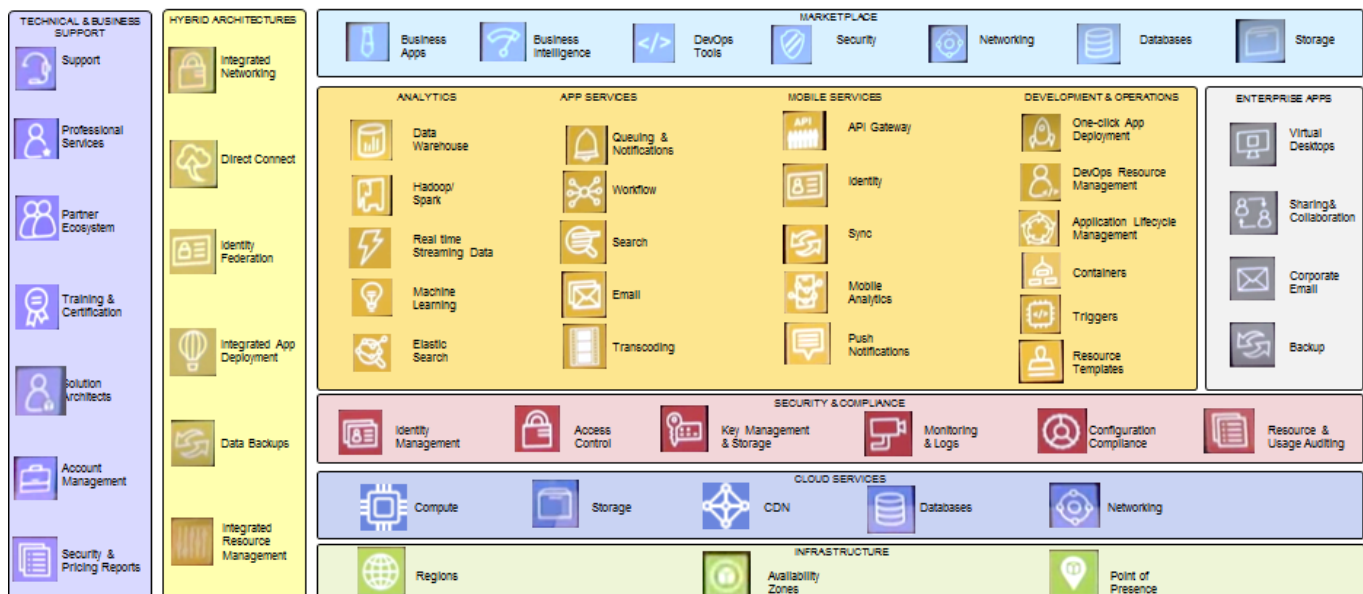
TECHNICAL & BUSINESS SUPPORT

Support

Professional Services

Partner Ecosystem

Training & Certification

Solution Architects

Account Management

Security & Pricing Reports

HYBRID ARCHITECTURES

Integrated Networking

Direct Connect

Identity Federation

Integrated App Deployment

Data Backups

Integrated Resource Management

MARKETPLACE

Business Apps

Business Intelligence

DevOps Tools

Security

Networking

Databases

Storage

ANALYTICS

Data Warehouse

Hadoop/ Spark

Real time Streaming Data

Machine Learning

Elastic Search

APP SERVICES

Queuing & Notifications

Workflow

Search

Email

Transcoding

MOBILE SERVICES

API Gateway

Identity

Sync

Mobile Analytics

Push Notifications

DEVELOPMENT & OPERATIONS

One-click App Deployment

DevOps Resource Management

Application Lifecycle Management

Containers

Triggers

Resource Templates

ENTERPRISE APPS

Virtual Desktops

Sharing& Collaboration

Corporate Email

Backup

SECURITY & COMPLIANCE

Identity Management

Access Control

Key Management & Storage

Monitoring & Logs

Configuration Compliance

Resource & Usage Auditing

CLOUD SERVICES

Compute

Storage

CDN

Databases

Networking

INFRASTRUCTURE

Regions

Availability Zones

Point of Presence